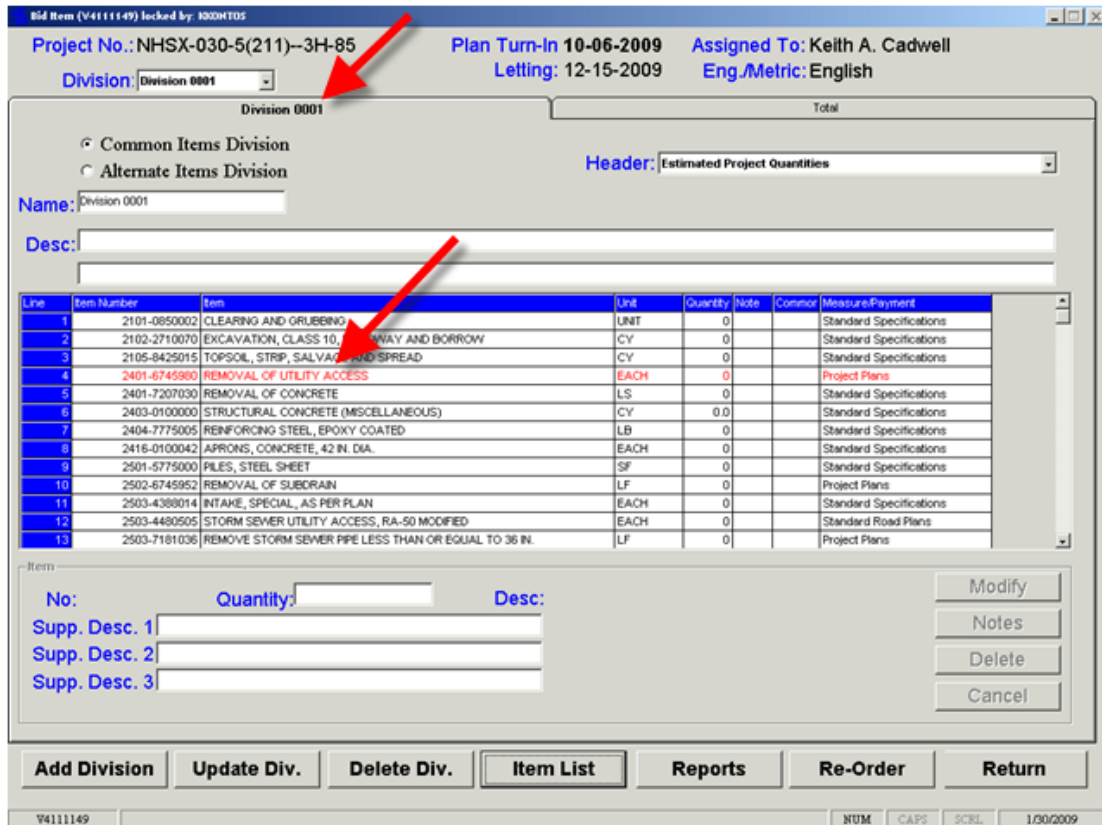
Bid Item (V4111149) locked by: KKDHTOS

Project No.: NHSX-030-5(211)--3H-85
Plan Turn-In 10-06-2009
Assigned To: Keith A. Cadwell
Division: Division 0001
Letting: 12-15-2009
Eng./Metric: English

Division 0001
Total

Common Items Division
Alternate Items Division
Header: Estimated Project Quantities
Name: Division 0001
Desc:

| Line | Item Number | Item | Unit | Quantity | Note | Commor | Measure/Payment |
|---|---|---|---|---|---|---|---|
| 1 | 2101-0850002 | CLEARING AND GRUBBING | UNIT | 0 | | | Standard Specifications |
| 2 | 2102-2710070 | EXCAVATION, CLASS 10, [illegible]WAY AND BORROW | CY | 0 | | | Standard Specifications |
| 3 | 2105-8425015 | TOPSOIL, STRIP, SALVAG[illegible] AND SPREAD | CY | 0 | | | Standard Specifications |
| 4 | 2401-6745980 | REMOVAL OF UTILITY ACCESS | EACH | 0 | | | Project Plans |
| 5 | 2401-7207030 | REMOVAL OF CONCRETE | LS | 0 | | | Standard Specifications |
| 6 | 2403-0100000 | STRUCTURAL CONCRETE (MISCELLANEOUS) | CY | 0.0 | | | Standard Specifications |
| 7 | 2404-7775005 | REINFORCING STEEL, EPOXY COATED | LB | 0 | | | Standard Specifications |
| 8 | 2416-0100042 | APRONS, CONCRETE, 42 IN. DIA. | EACH | 0 | | | Standard Specifications |
| 9 | 2501-5775000 | PILES, STEEL SHEET | SF | 0 | | | Standard Specifications |
| 10 | 2502-6745952 | REMOVAL OF SUBDRAIN | LF | 0 | | | Project Plans |
| 11 | 2503-4388014 | INTAKE, SPECIAL, AS PER PLAN | EACH | 0 | | | Standard Specifications |
| 12 | 2503-4480505 | STORM SEWER UTILITY ACCESS, RA-50 MODIFIED | EACH | 0 | | | Standard Road Plans |
| 13 | 2503-7181036 | REMOVE STORM SEWER PIPE LESS THAN OR EQUAL TO 36 IN. | LF | 0 | | | Project Plans |

Item
No:
Quantity:
Desc:
Supp. Desc. 1
Supp. Desc. 2
Supp. Desc. 3
Modify
Notes
Delete
Cancel

Add Division
Update Div.
Delete Div.
Item List
Reports
Re-Order
Return

V4111149
NUM
CAPS
SCRL
1/30/2009